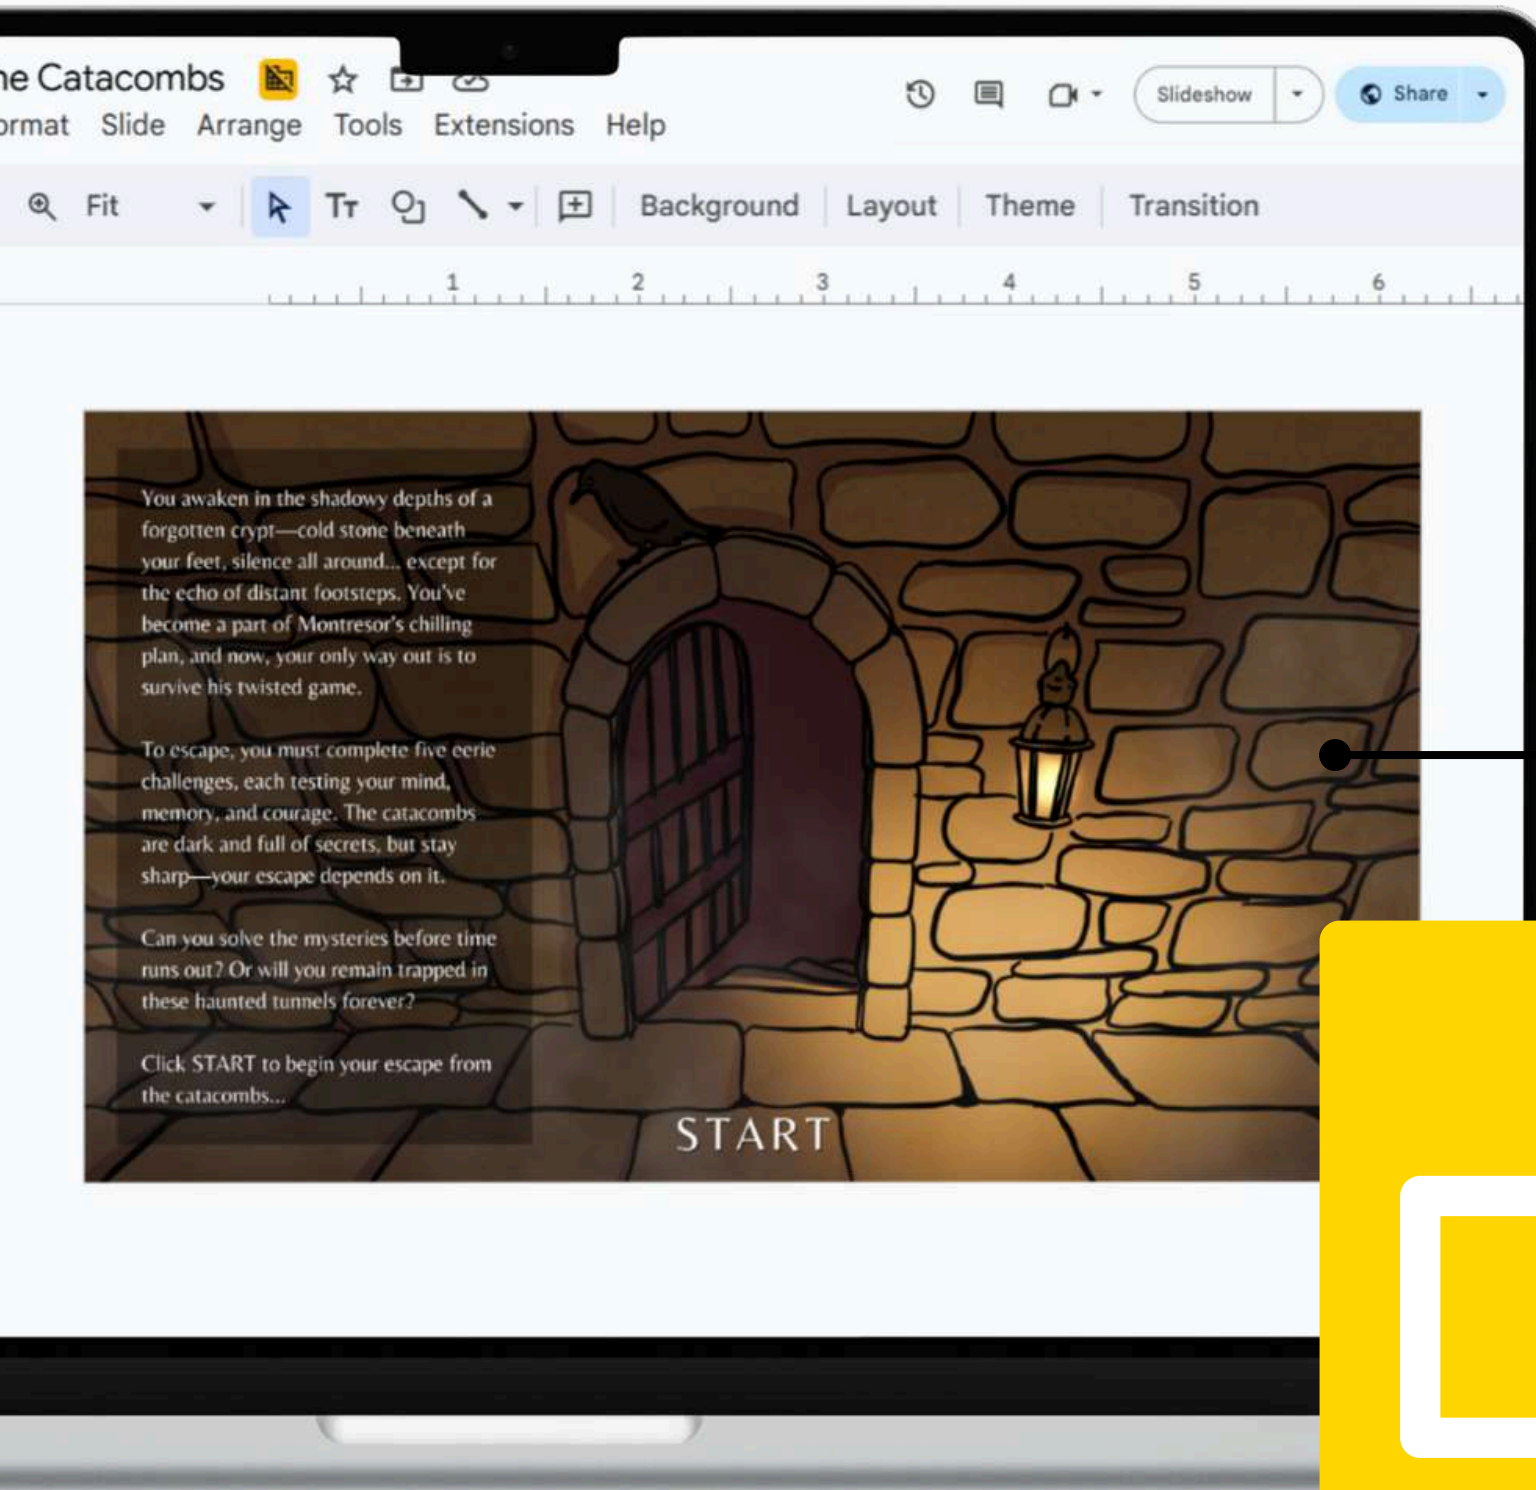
he Catacombs

ormat Slide Arrange Tools Extensions Help

Slideshow

Share

Fit

Background Layout Theme Transition

1 2 3 4 5 6

You awaken in the shadowy depths of a forgotten crypt—cold stone beneath your feet, silence all around... except for the echo of distant footsteps. You've become a part of Montresor's chilling plan, and now, your only way out is to survive his twisted game.

To escape, you must complete five eerie challenges, each testing your mind, memory, and courage. The catacombs are dark and full of secrets, but stay sharp—your escape depends on it.

Can you solve the mysteries before time runs out? Or will you remain trapped in these haunted tunnels forever?

Click START to begin your escape from the catacombs...

START